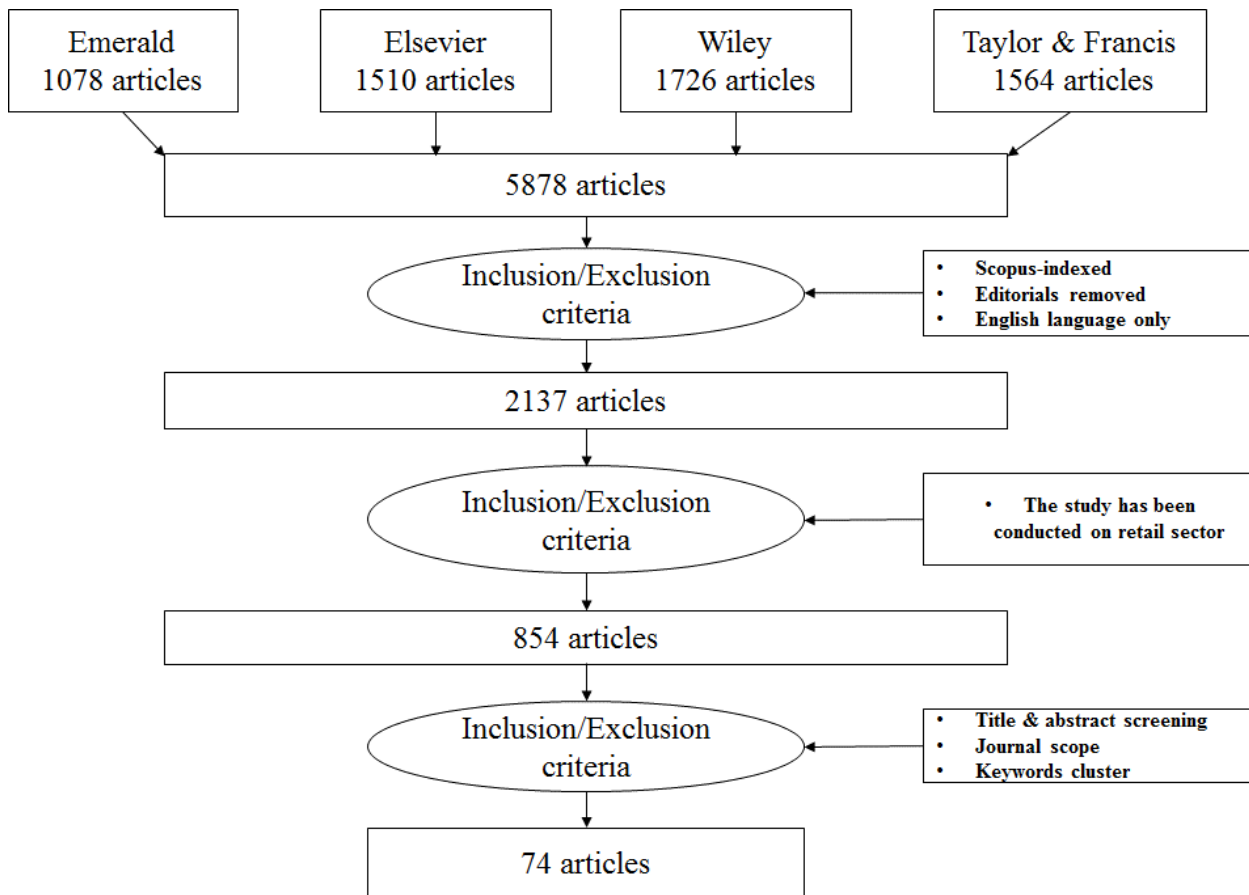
Emerald
1078 articles

Elsevier
1510 articles

Wiley
1726 articles

Taylor & Francis
1564 articles

5878 articles

Inclusion/Exclusion criteria

- Scopus-indexed
- Editorials removed
- English language only

2137 articles

Inclusion/Exclusion criteria

- The study has been conducted on retail sector

854 articles

Inclusion/Exclusion criteria

- Title & abstract screening
- Journal scope
- Keywords cluster

74 articles